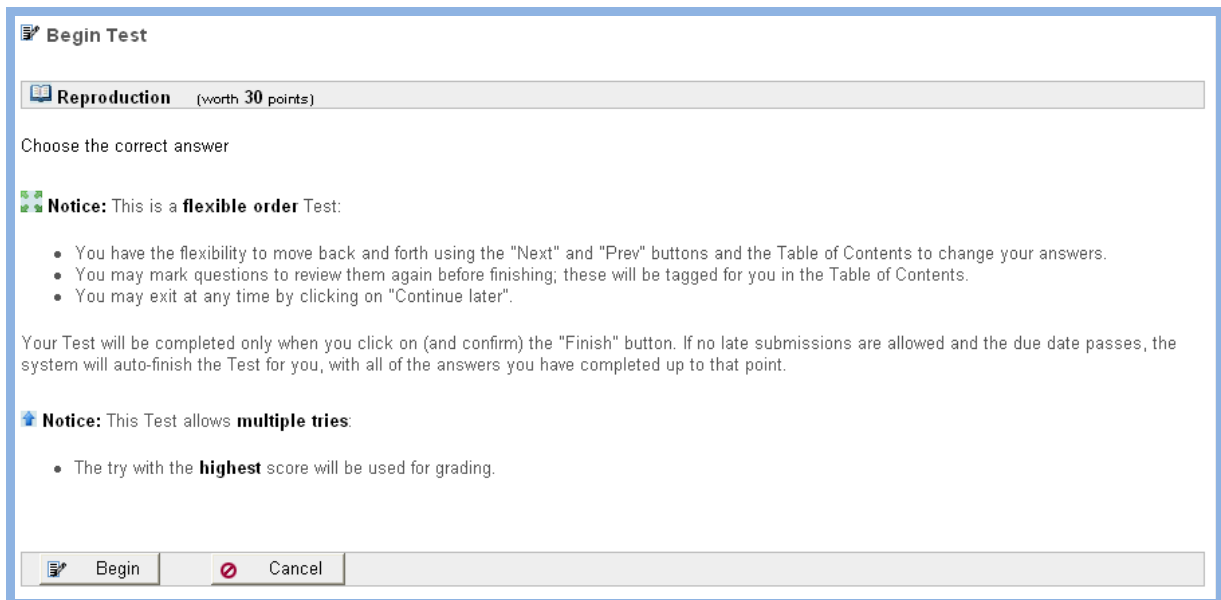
Begin Test

Reproduction (worth 30 points)

Choose the correct answer

Notice: This is a flexible order Test:

- You have the flexibility to move back and forth using the "Next" and "Prev" buttons and the Table of Contents to change your answers.
- You may mark questions to review them again before finishing; these will be tagged for you in the Table of Contents.
- You may exit at any time by clicking on "Continue later".

Your Test will be completed only when you click on (and confirm) the "Finish" button. If no late submissions are allowed and the due date passes, the system will auto-finish the Test for you, with all of the answers you have completed up to that point.

Notice: This Test allows multiple tries:

- The try with the highest score will be used for grading.

Begin Cancel